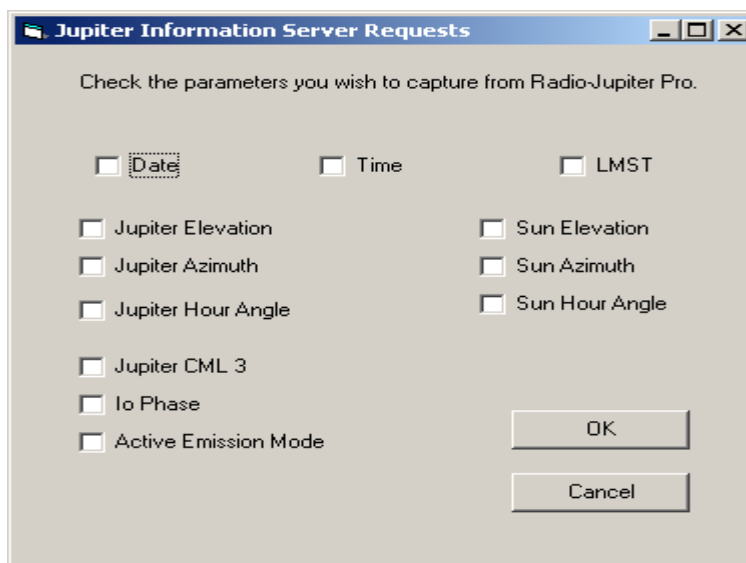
Jupiter Information Server Requests

Check the parameters you wish to capture from Radio-Jupiter Pro.

Date

Time

LMST

Jupiter Elevation

Jupiter Azimuth

Jupiter Hour Angle

Jupiter CML 3

Io Phase

Active Emission Mode

Sun Elevation

Sun Azimuth

Sun Hour Angle

OK

Cancel